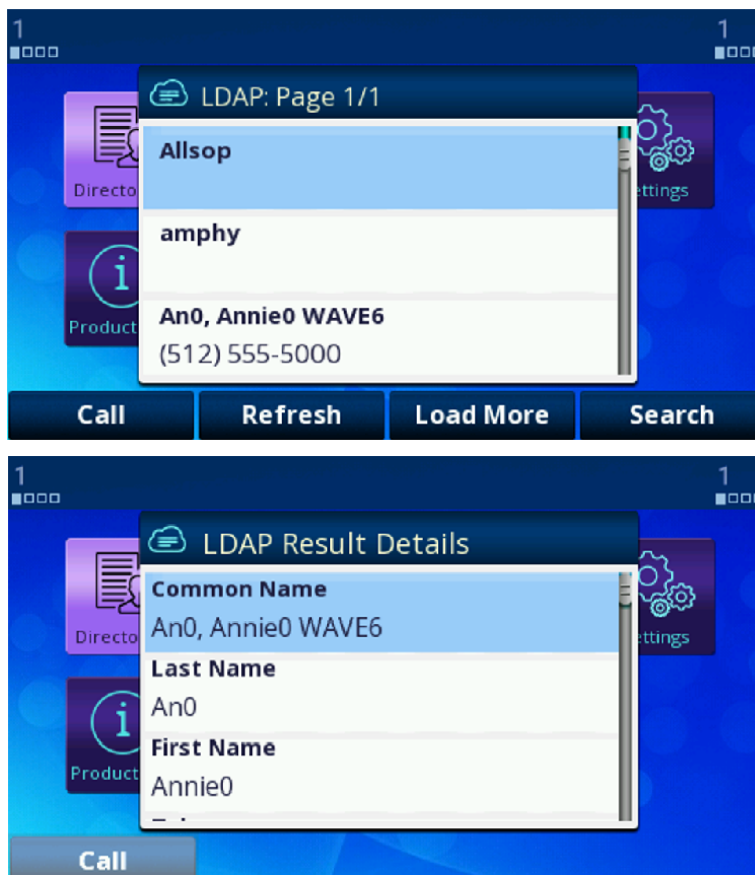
1

1

Directo

Product

ettings

LDAP: Page 1/1

Allsop

amphy

An0, Annie0 WAVE6
(512) 555-5000

Call | Refresh | Load More | Search

1

1

Directo

Product

ettings

LDAP Result Details

Common Name
An0, Annie0 WAVE6

Last Name
An0

First Name
Annie0

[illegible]

Call